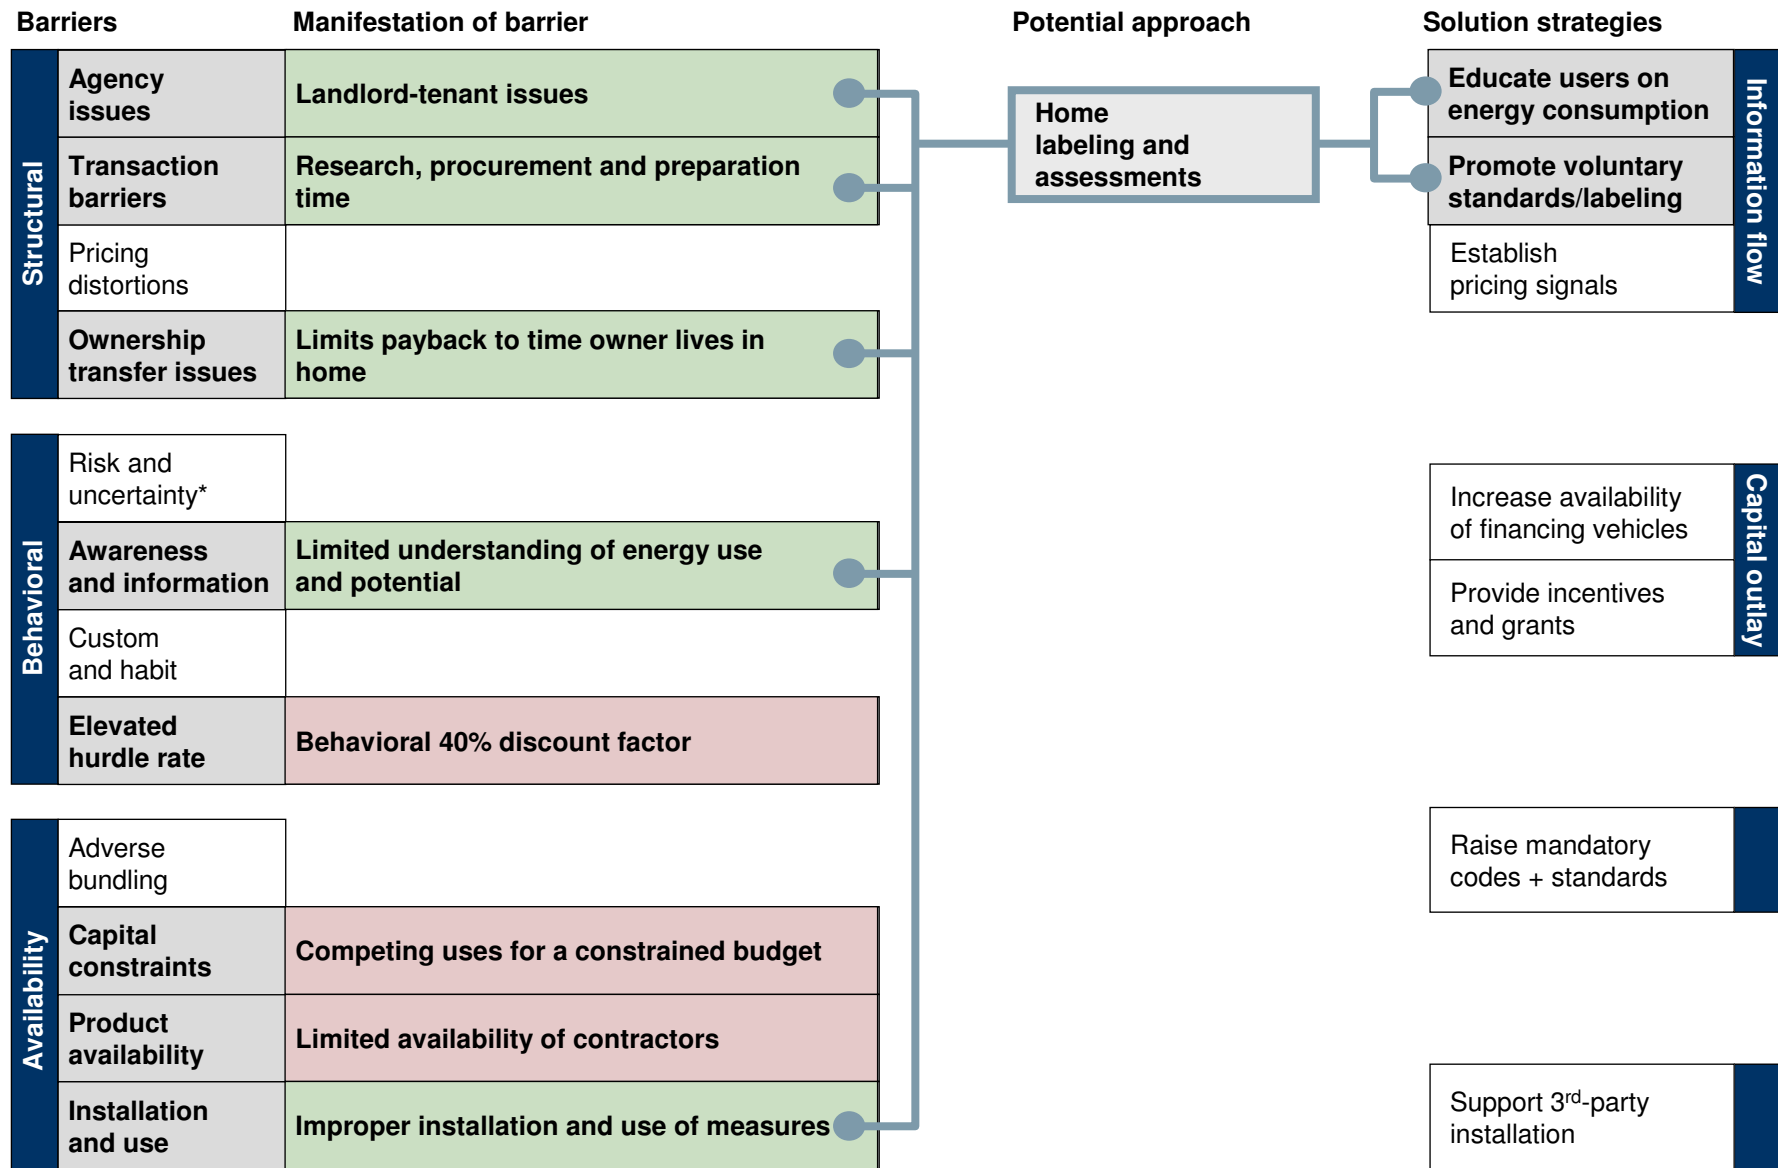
Barriers

Manifestation of barrier

Potential approach

Solution strategies

Structural

Agency issues

Landlord-tenant issues

Transaction barriers

Research, procurement and preparation time

Pricing distortions

Ownership transfer issues

Limits payback to time owner lives in home

Behavioral

Risk and uncertainty*

Awareness and information

Limited understanding of energy use and potential

Custom and habit

Elevated hurdle rate

Behavioral 40% discount factor

Availability

Adverse bundling

Capital constraints

Competing uses for a constrained budget

Product availability

Limited availability of contractors

Installation and use

Improper installation and use of measures

Home labeling and assessments

Information flow

Educate users on energy consumption

Promote voluntary standards/labeling

Establish pricing signals

Capital outlay

Increase availability of financing vehicles

Provide incentives and grants

Raise mandatory codes + standards

Support 3$^{rd}$-party installation